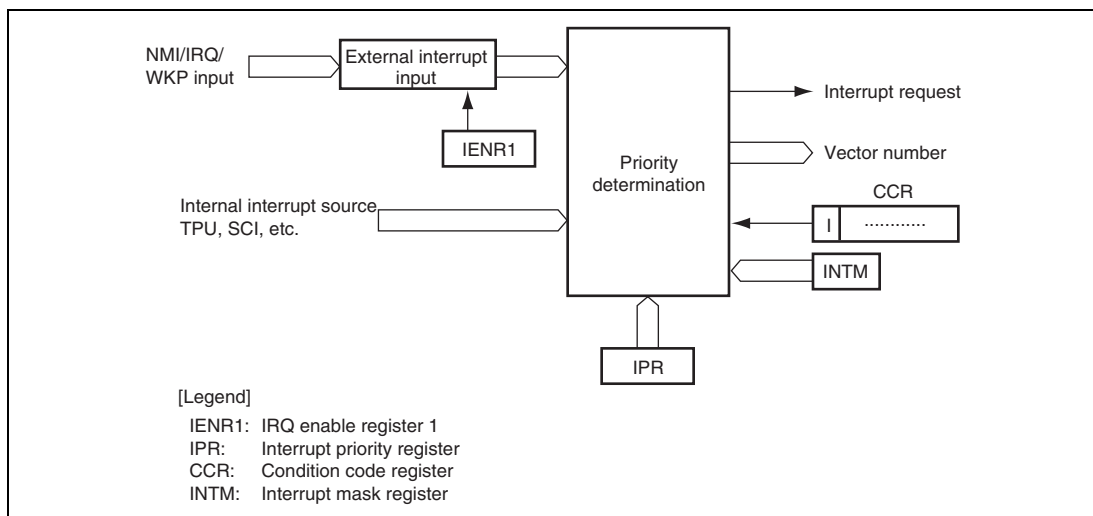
NMI/IRQ/
WKP input

External interrupt input

IENR1

Priority determination

Interrupt request

Vector number

CCR

I ............

INTM

Internal interrupt source
TPU, SCI, etc.

IPR

[Legend]

IENR1: IRQ enable register 1
IPR: Interrupt priority register
CCR: Condition code register
INTM: Interrupt mask register